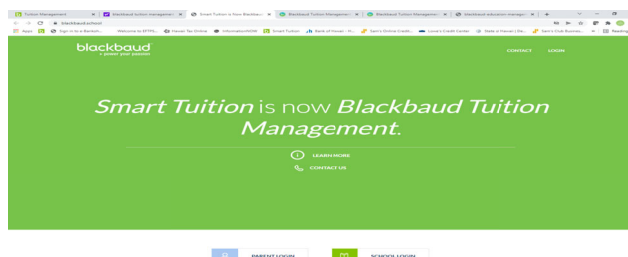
Tuition Management | Blackbaud tuition management | Smart Tuition is Now Blackbaud | Blackbaud Tuition Management | Blackbaud Tuition Management | Blackbaud education management

blackbaud.school

Apps | Sign in to a Backoh... | Welcome to EFTPS... | Hawaii Tax Online | InformationNOW | Smart Tuition | Bank of Hawaii - H... | Sam's Online Credit... | Lowe's Credit Center | State of Hawaii | De... | Sam's Club Business... | Reading

blackbaud
your passion

CONTACT LOGIN

Smart Tuition is now Blackbaud Tuition Management.

LEARN MORE

CONTACT US

PARENT LOGIN

SCHOOL LOGIN